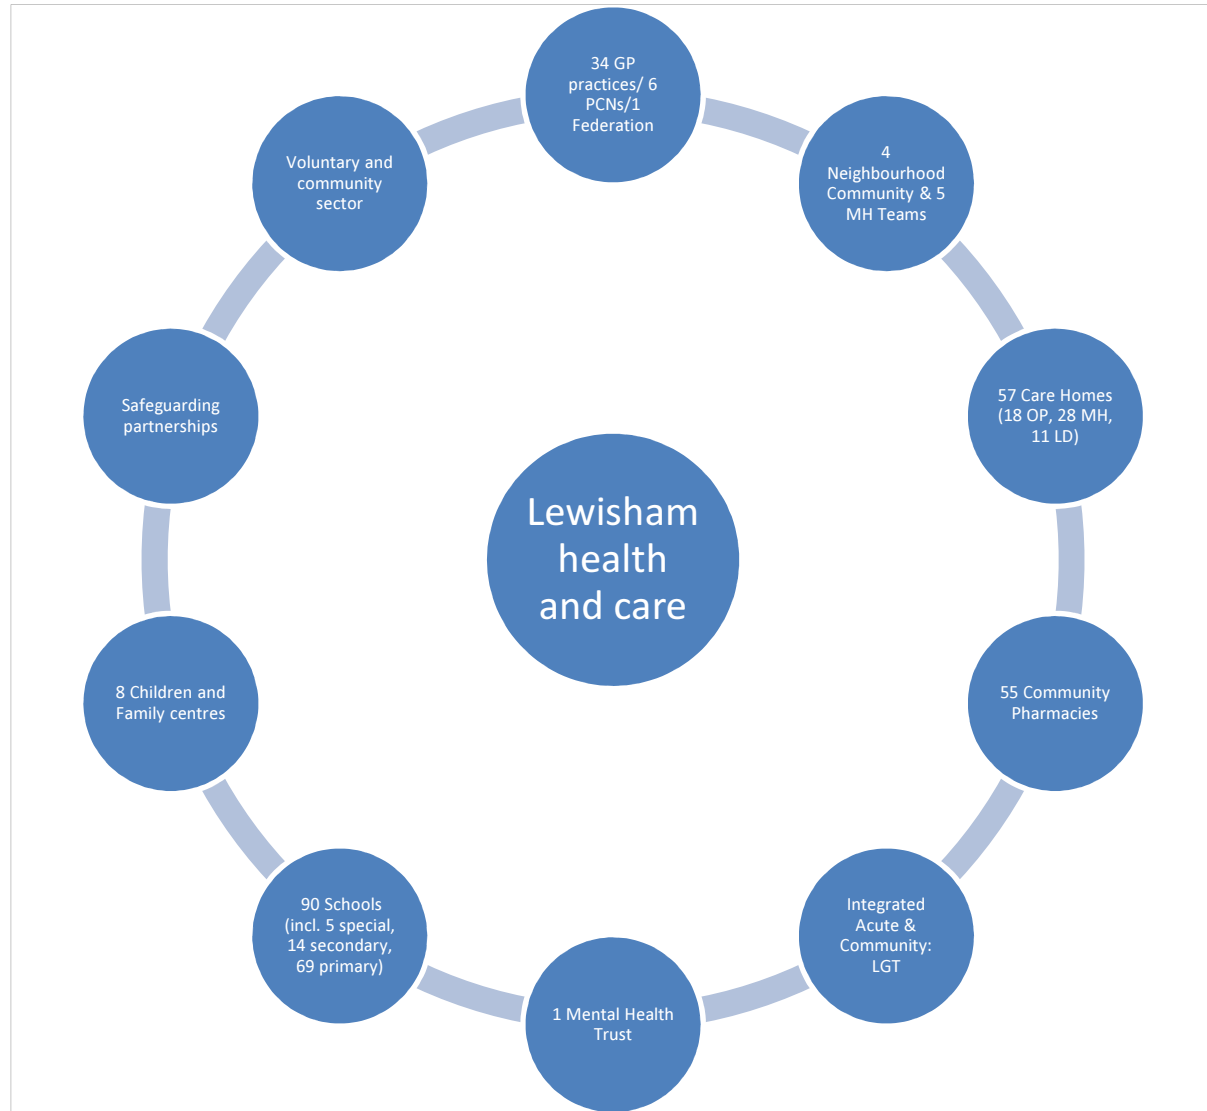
34 GP practices/ 6 PCNs/1 Federation

4 Neighbourhood Community & 5 MH Teams

57 Care Homes (18 OP, 28 MH, 11 LD)

55 Community Pharmacies

Integrated Acute & Community: LGT

1 Mental Health Trust

90 Schools (incl. 5 special, 14 secondary, 69 primary)

8 Children and Family centres

Safeguarding partnerships

Voluntary and community sector

Lewisham health and care